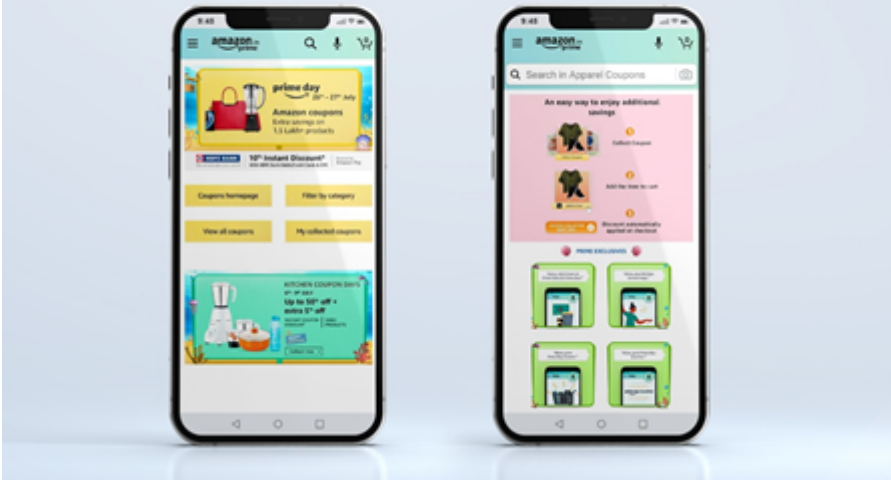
9:45

amazon.in prime

prime day 26th - 27th July

Amazon coupons
Extra savings on 1.5 Lakh+ products

HDFC BANK 10% Instant Discount*

Coupons homepage

Filter by category

View all coupons

My collected coupons

KITCHEN COUPON DAYS
Up to 50% off + extra 5% off

Collect now

9:45

amazon.in prime

Search in Apparel Coupons

An easy way to enjoy additional savings

Collect Coupon

Add the item to cart

Discount automatically applied at checkout

PRIME EXCLUSIVE